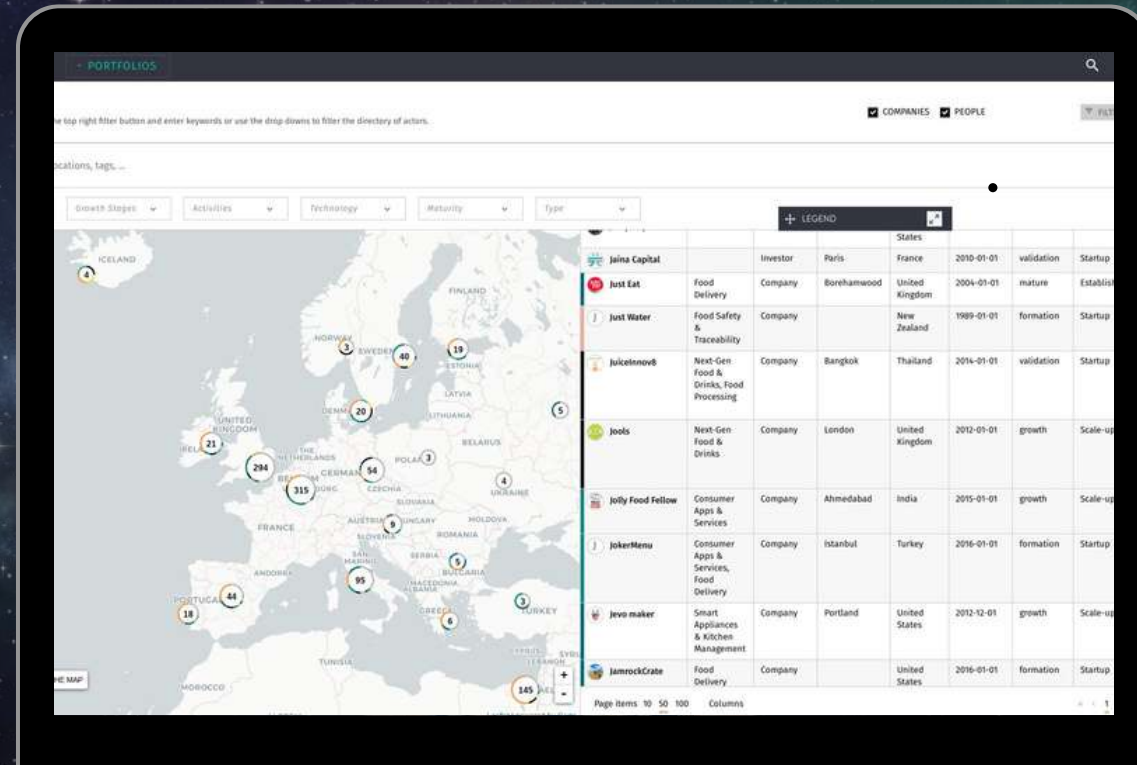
PORTFOLIOS

he top right filter button and enter keywords or use the drop downs to filter the directory of actors.

COMPANIES PEOPLE

FILT

ocations, tags, ...

Growth Stages Activities Technology Maturity Type

LEGEND

ICELAND
FINLAND
NORWAY
SWEDEN
ESTONIA
LATVIA
DENMARK
LITHUANIA
UNITED KINGDOM
IRELAND
THE NETHERLANDS
BELARUS
POLAND
GERMANY
BELGIUM
LUXEMBOURG
CZECHIA
UKRAINE
SLOVAKIA
FRANCE
AUSTRIA
HUNGARY
MOLDOVA
SLOVENIA
ROMANIA
SAN MARINO
SERBIA
BULGARIA
ANDORRA
MACEDONIA
ALBANIA
PORTUGAL
GREECE
TURKEY
TUNISIA
LEBANON
SYRIA
MOROCCO

4 3 40 19 5 20 21 294 54 3 315 4 9 5 95 44 18 6 145

HE MAP

| | | | | States | | | |
|---|---|---|---|---|---|---|---|
| Jaina Capital | | Investor | Paris | France | 2010-01-01 | validation | Startup |
| Just Eat | Food Delivery | Company | Borehamwood | United Kingdom | 2004-01-01 | mature | Establis |
| Just Water | Food Safety & Traceability | Company | | New Zealand | 1989-01-01 | formation | Startup |
| JuiceInnov8 | Next-Gen Food & Drinks, Food Processing | Company | Bangkok | Thailand | 2014-01-01 | validation | Startup |
| Jools | Next-Gen Food & Drinks | Company | London | United Kingdom | 2012-01-01 | growth | Scale-up |
| Jolly Food Fellow | Consumer Apps & Services | Company | Ahmedabad | India | 2015-01-01 | growth | Scale-up |
| JokerMenu | Consumer Apps & Services, Food Delivery | Company | Istanbul | Turkey | 2016-01-01 | formation | Startup |
| Jevo maker | Smart Appliances & Kitchen Management | Company | Portland | United States | 2012-12-01 | growth | Scale-up |
| JamrockCrate | Food Delivery | Company | | United States | 2016-01-01 | formation | Startup |

Page items 10 50 100 Columns

1